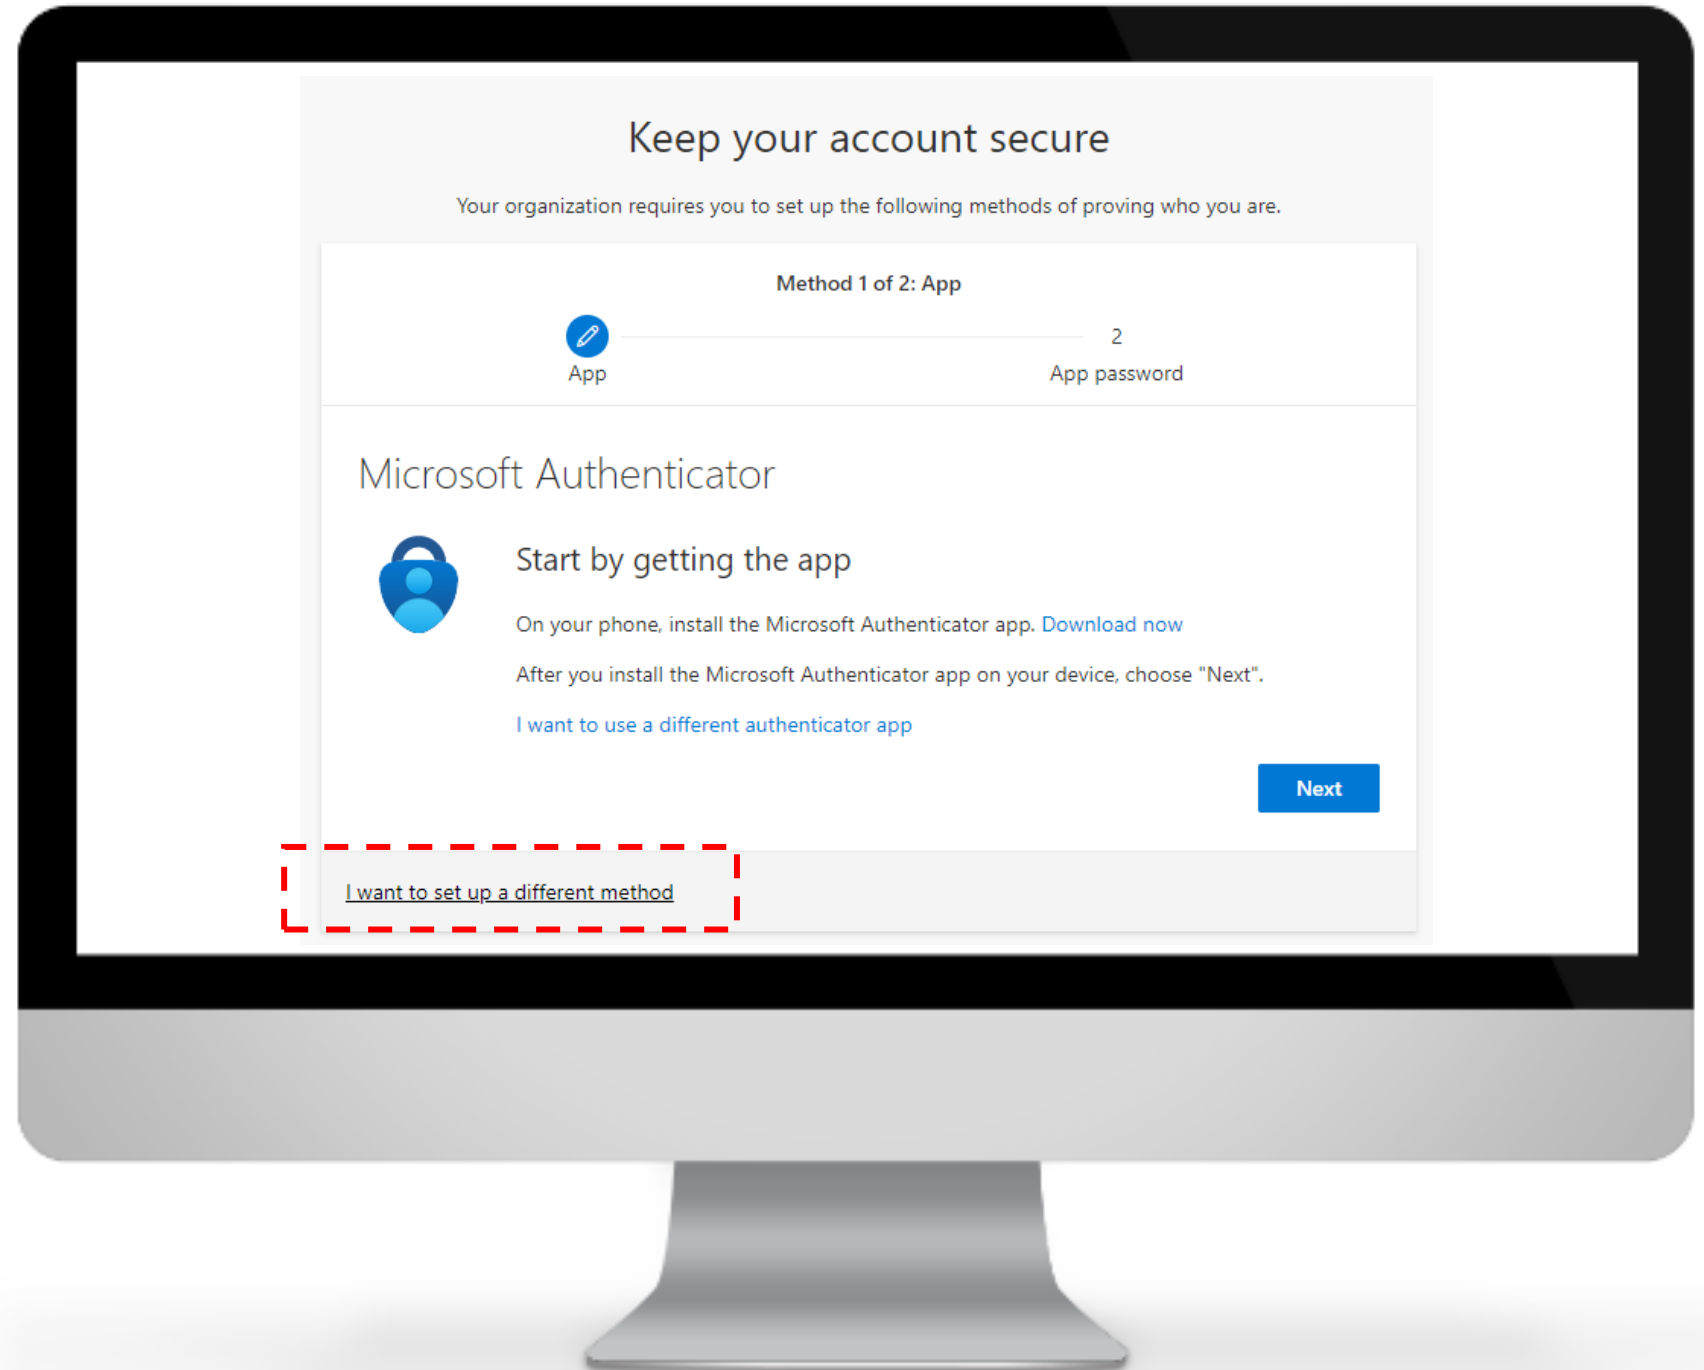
Keep your account secure

Your organization requires you to set up the following methods of proving who you are.

Method 1 of 2: App

App

2

App password

Microsoft Authenticator

Start by getting the app

On your phone, install the Microsoft Authenticator app. Download now

After you install the Microsoft Authenticator app on your device, choose "Next".

I want to use a different authenticator app

Next

I want to set up a different method